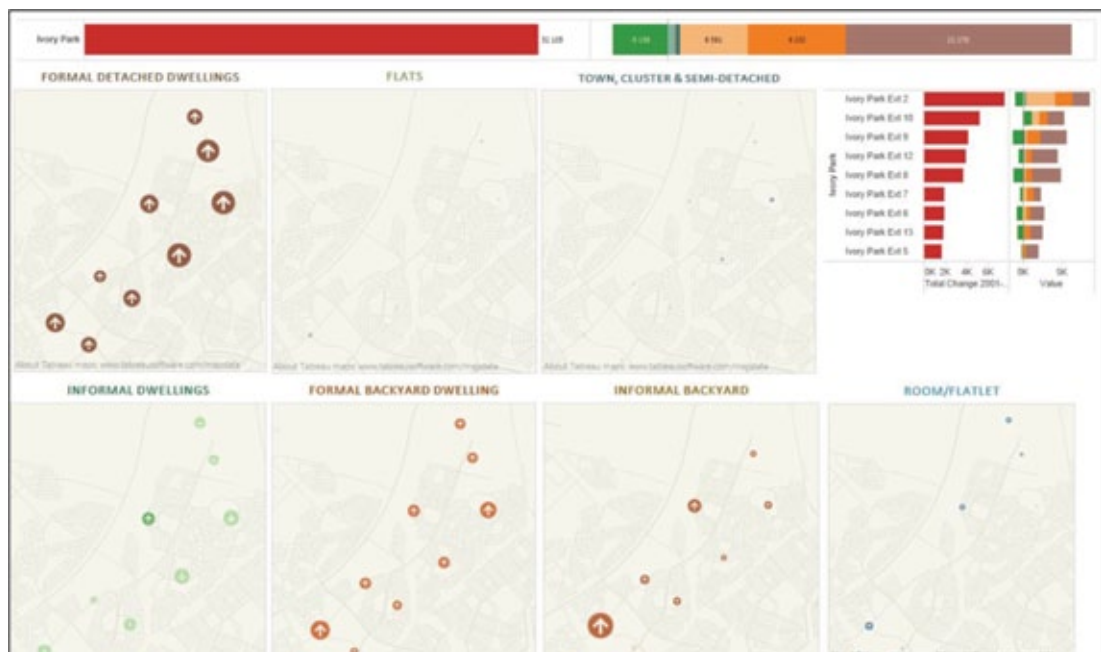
Ivory Park

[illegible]

FORMAL DETACHED DWELLINGS

FLATS

TOWN, CLUSTER & SEMI-DETACHED

Ivory Park

Ivory Park Ext 2
Ivory Park Ext 10
Ivory Park Ext 9
Ivory Park Ext 12
Ivory Park Ext 8
Ivory Park Ext 7
Ivory Park Ext 6
Ivory Park Ext 13
Ivory Park Ext 5

0K 2K 4K 6K
Total Change 2001-

0K 5K
Value

About Tableau maps: www.tableausoftware.com/mapdata

About Tableau maps: www.tableausoftware.com/mapdata

About Tableau maps: www.tableausoftware.com/mapdata

INFORMAL DWELLINGS

FORMAL BACKYARD DWELLING

INFORMAL BACKYARD

ROOM/FLATLET